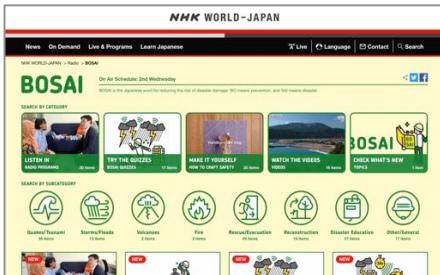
NHK WORLD-JAPAN

News On Demand Live & Programs Learn Japanese

Live Language Contact Search

NHK WORLD-JAPAN > Radio > BOSAI

BOSAI

On Air Schedule: 2nd Wednesday

BOSAI is the Japanese word for reducing the risk of disaster damage. BO means prevention, and SAI means disaster.

SEARCH BY CATEGORY

LISTEN IN
RADIO PROGRAMS 30 items

TRY THE QUIZZES
BOSAI QUIZZES 17 items

MAKE IT YOURSELF
HOW TO CRAFT SAFETY 20 items

WATCH THE VIDEOS
VIDEOS 16 items

BOSAI
CHECK WHAT'S NEW
TOPICS 1 items

SEARCH BY SUBCATEGORY

Quakes/Tsunami
35 items

Storms/Floods
15 items

Volcanoes
3 items

Fire
3 items

Rescue/Evacuation
5 items

Reconstruction
15 items

Disaster Education
37 items

Other/General
17 items

NEW

NEW

NEW

NEW